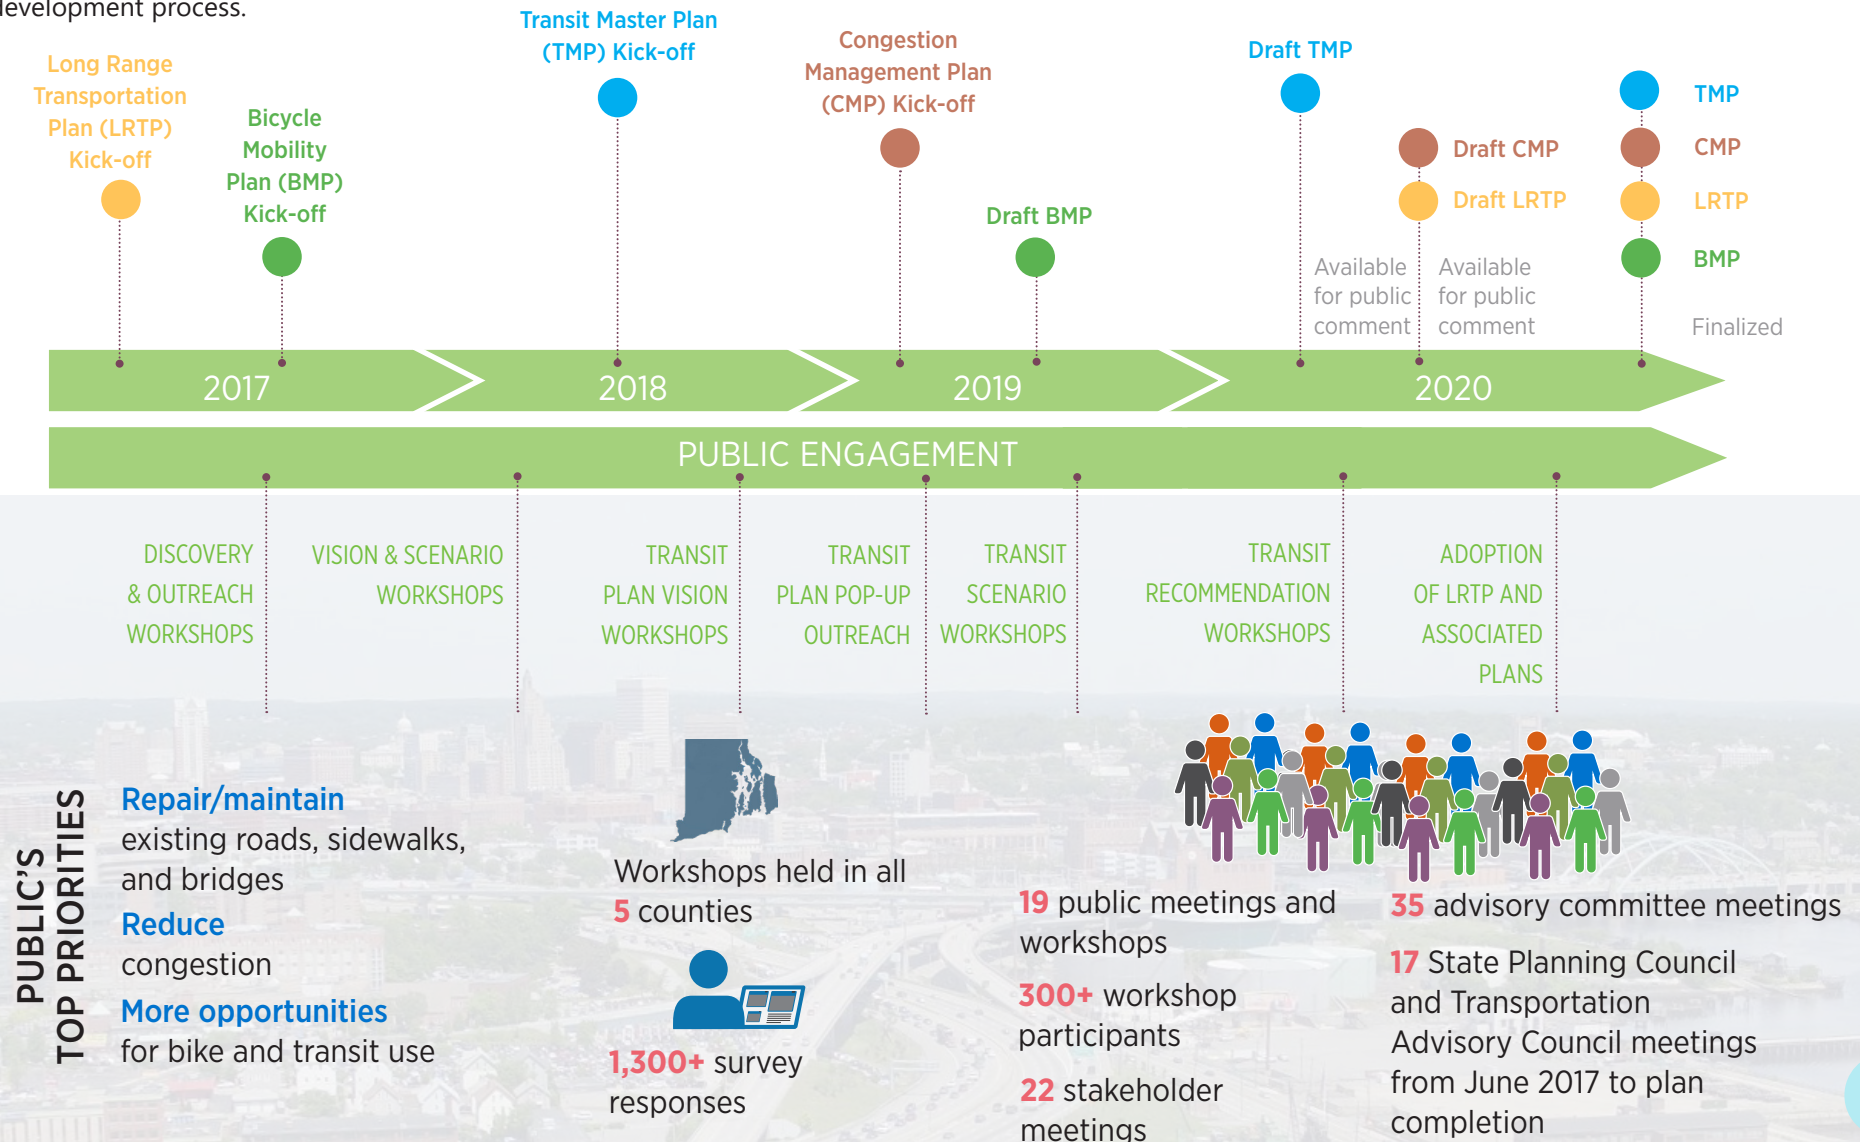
levelopment process.

Long Range Transportation Plan (LRTP) Kick-off

Bicycle Mobility Plan (BMP) Kick-off

Transit Master Plan (TMP) Kick-off

Congestion Management Plan (CMP) Kick-off

Draft BMP

Draft TMP

Draft CMP

Draft LRTP

Available for public comment

Available for public comment

TMP

CMP

LRTP

BMP

Finalized

2017

2018

2019

2020

PUBLIC ENGAGEMENT

DISCOVERY & OUTREACH WORKSHOPS

VISION & SCENARIO WORKSHOPS

TRANSIT PLAN VISION WORKSHOPS

TRANSIT PLAN POP-UP OUTREACH

TRANSIT SCENARIO WORKSHOPS

TRANSIT RECOMMENDATION WORKSHOPS

ADOPTION OF LRTP AND ASSOCIATED PLANS

PUBLIC'S TOP PRIORITIES

Repair/maintain existing roads, sidewalks, and bridges

Reduce congestion

More opportunities for bike and transit use

Workshops held in all 5 counties

1,300+ survey responses

19 public meetings and workshops

300+ workshop participants

22 stakeholder meetings

35 advisory committee meetings

17 State Planning Council and Transportation Advisory Council meetings from June 2017 to plan completion